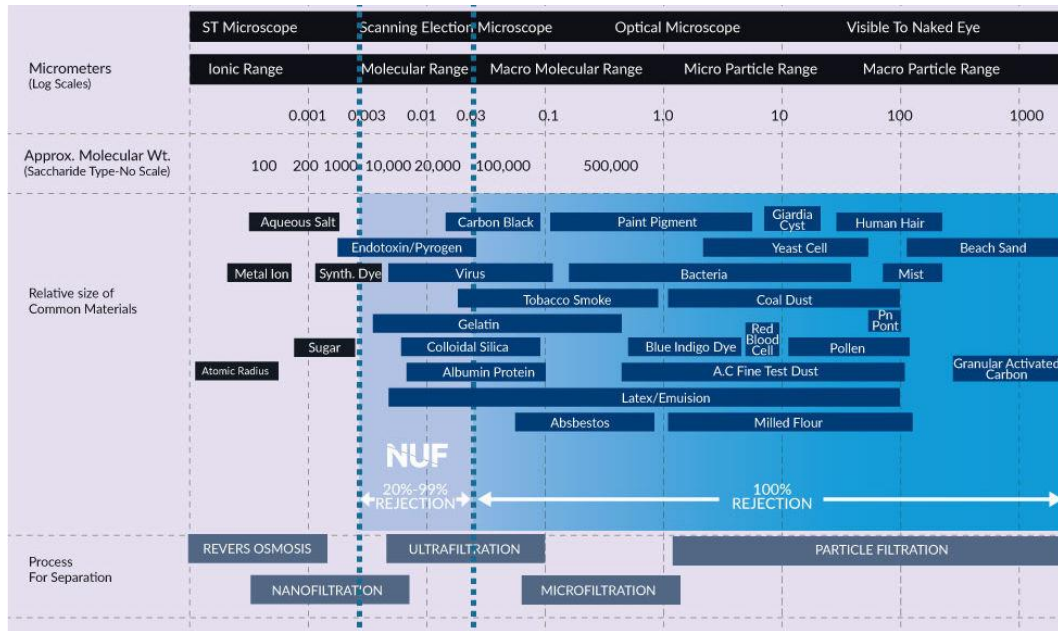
ST Microscope | Scanning Election Microscope | Optical Microscope | Visible To Naked Eye

Micrometers
(Log Scales)

Ionic Range | Molecular Range | Macro Molecular Range | Micro Particle Range | Macro Particle Range

0.001 0.003 0.01 0.03 0.1 1.0 10 100 1000

Approx. Molecular Wt.
(Saccharide Type-No Scale)

100 200 1000 10,000 20,000 100,000 500,000

Relative size of
Common Materials

Aqueous Salt
Carbon Black
Paint Pigment
Giardia Cyst
Human Hair
Endotoxin/Pyrogen
Yeast Cell
Beach Sand
Metal Ion
Synth. Dye
Virus
Bacteria
Mist
Tobacco Smoke
Coal Dust
Gelatin
Pn Pont
Red Blood Cell
Sugar
Colloidal Silica
Blue Indigo Dye
Pollen
Atomic Radius
Albumin Protein
A.C Fine Test Dust
Granular Activated Carbon
Latex/Emuision
Absbestos
Milled Flour

NUF
20%-99% REJECTION
100% REJECTION

Process
For Separation

REVERS OSMOSIS
ULTRAFILTRATION
PARTICLE FILTRATION
NANOFILTRATION
MICROFILTRATION